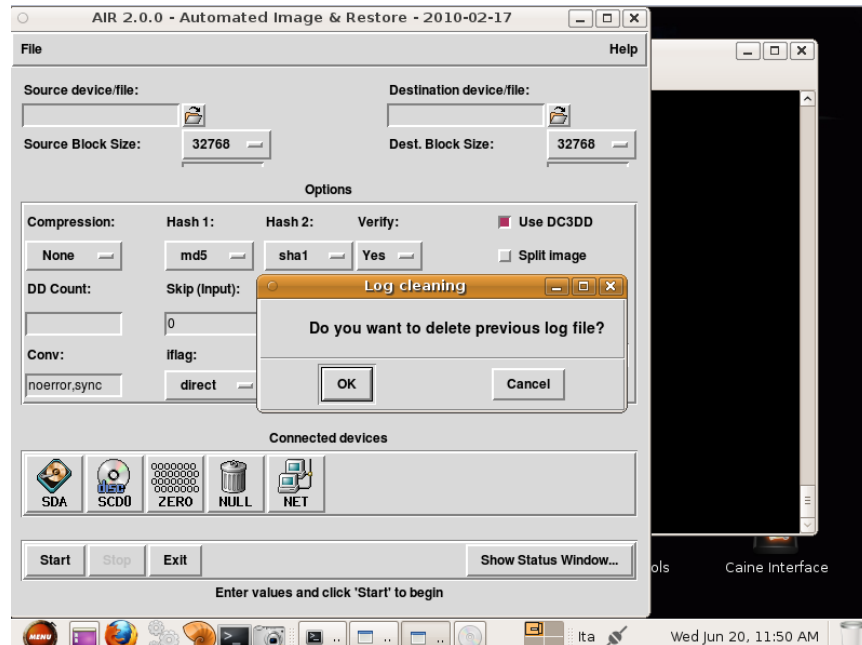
AIR 2.0.0 - Automated Image & Restore - 2010-02-17

File

Help

Source device/file:

Destination device/file:

Source Block Size:

32768

Dest. Block Size:

32768

Options

Compression:

Hash 1:

Hash 2:

Verify:

Use DC3DD

None

md5

sha1

Yes

Split image

DD Count:

Skip (input):

0

Conv:

iflag:

noerror,sync

direct

Log cleaning

Do you want to delete previous log file?

OK

Cancel

Connected devices

SDA

SCD0

ZERO

NULL

NET

Start

Stop

Exit

Show Status Window...

Enter values and click 'Start' to begin

ols

Caine Interface

MENU

Ita

Wed Jun 20, 11:50 AM